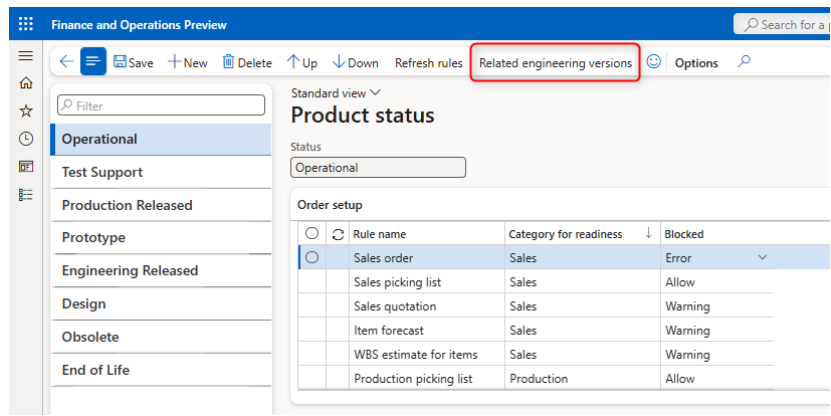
Finance and Operations Preview

Search for a p

Save New Delete Up Down Refresh rules Related engineering versions Options

Filter

Operational

Test Support

Production Released

Prototype

Engineering Released

Design

Obsolete

End of Life

Standard view

Product status

Status

Operational

Order setup

| | | Rule name | Category for readiness | Blocked |
|---|---|---|---|---|
| | | Sales order | Sales | Error |
| | | Sales picking list | Sales | Allow |
| | | Sales quotation | Sales | Warning |
| | | Item forecast | Sales | Warning |
| | | WBS estimate for items | Sales | Warning |
| | | Production picking list | Production | Allow |